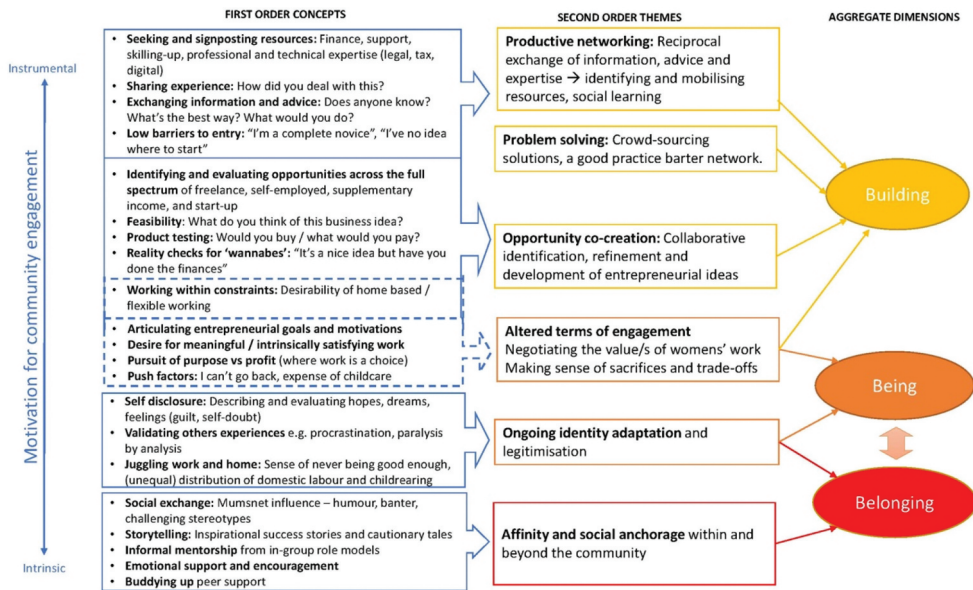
FIRST ORDER CONCEPTS

SECOND ORDER THEMES

AGGREGATE DIMENSIONS

Instrumental

Motivation for community engagement

Intrinsic

• Seeking and signposting resources: Finance, support, skilling-up, professional and technical expertise (legal, tax, digital)
• Sharing experience: How did you deal with this?
• Exchanging information and advice: Does anyone know? What's the best way? What would you do?
• Low barriers to entry: "I'm a complete novice", "I've no idea where to start"

Productive networking: Reciprocal exchange of information, advice and expertise → identifying and mobilising resources, social learning

Problem solving: Crowd-sourcing solutions, a good practice barter network.

• Identifying and evaluating opportunities across the full spectrum of freelance, self-employed, supplementary income, and start-up
• Feasibility: What do you think of this business idea?
• Product testing: Would you buy / what would you pay?
• Reality checks for 'wannabes': "It's a nice idea but have you done the finances"

Opportunity co-creation: Collaborative identification, refinement and development of entrepreneurial ideas

Building

• Working within constraints: Desirability of home based / flexible working

• Articulating entrepreneurial goals and motivations
• Desire for meaningful / intrinsically satisfying work
• Pursuit of purpose vs profit (where work is a choice)
• Push factors: I can't go back, expense of childcare

Altered terms of engagement
Negotiating the value/s of womens' work
Making sense of sacrifices and trade-offs

Being

• Self disclosure: Describing and evaluating hopes, dreams, feelings (guilt, self-doubt)
• Validating others experiences e.g. procrastination, paralysis by analysis
• Juggling work and home: Sense of never being good enough, (unequal) distribution of domestic labour and childrearing

Ongoing identity adaptation and legitimisation

Belonging

• Social exchange: Mumsnet influence – humour, banter, challenging stereotypes
• Storytelling: Inspirational success stories and cautionary tales
• Informal mentorship from in-group role models
• Emotional support and encouragement
• Buddying up peer support

Affinity and social anchorage within and beyond the community